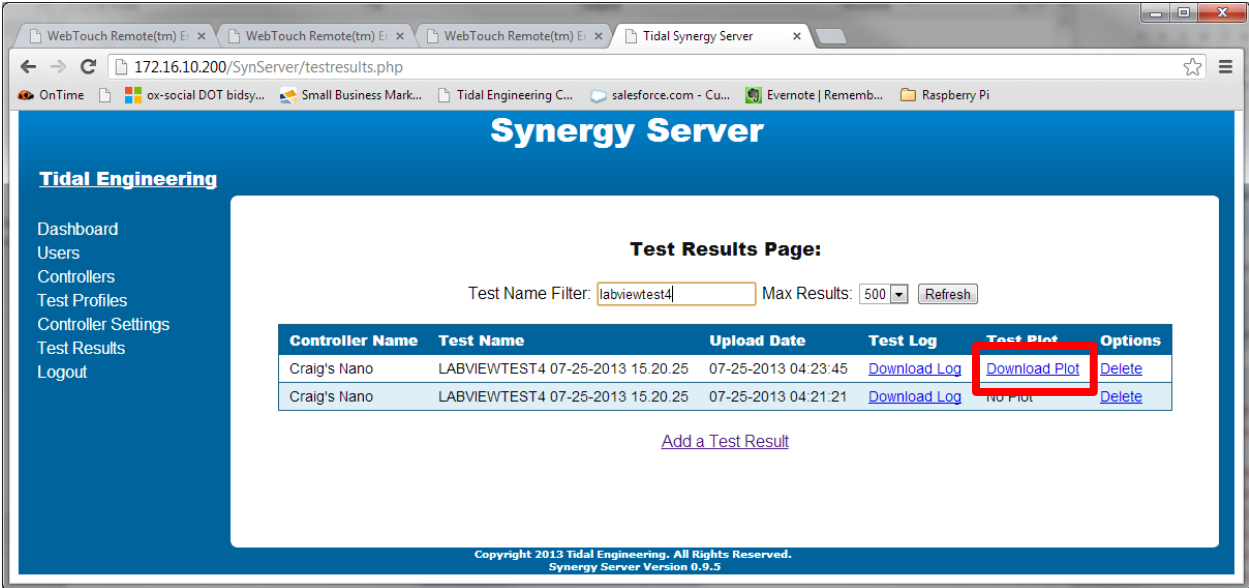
WebTouch Remote(tm) E ×
WebTouch Remote(tm) E ×
WebTouch Remote(tm) E ×
Tidal Synergy Server ×

172.16.10.200/SynServer/testresults.php

OnTime
ox-social DOT bidsy...
Small Business Mark...
Tidal Engineering C...
salesforce.com - Cu...
Evernote | Rememb...
Raspberry Pi

Synergy Server

Tidal Engineering

Dashboard
Users
Controllers
Test Profiles
Controller Settings
Test Results
Logout

Test Results Page:

Test Name Filter: labviewtest4 Max Results: 500 Refresh

| Controller Name | Test Name | Upload Date | Test Log | Test Plot | Options |
|---|---|---|---|---|---|
| Craig's Nano | LABVIEWTEST4 07-25-2013 15.20.25 | 07-25-2013 04:23:45 | Download Log | Download Plot | Delete |
| Craig's Nano | LABVIEWTEST4 07-25-2013 15.20.25 | 07-25-2013 04:21:21 | Download Log | No Plot | Delete |

Add a Test Result

Copyright 2013 Tidal Engineering. All Rights Reserved.
Synergy Server Version 0.9.5